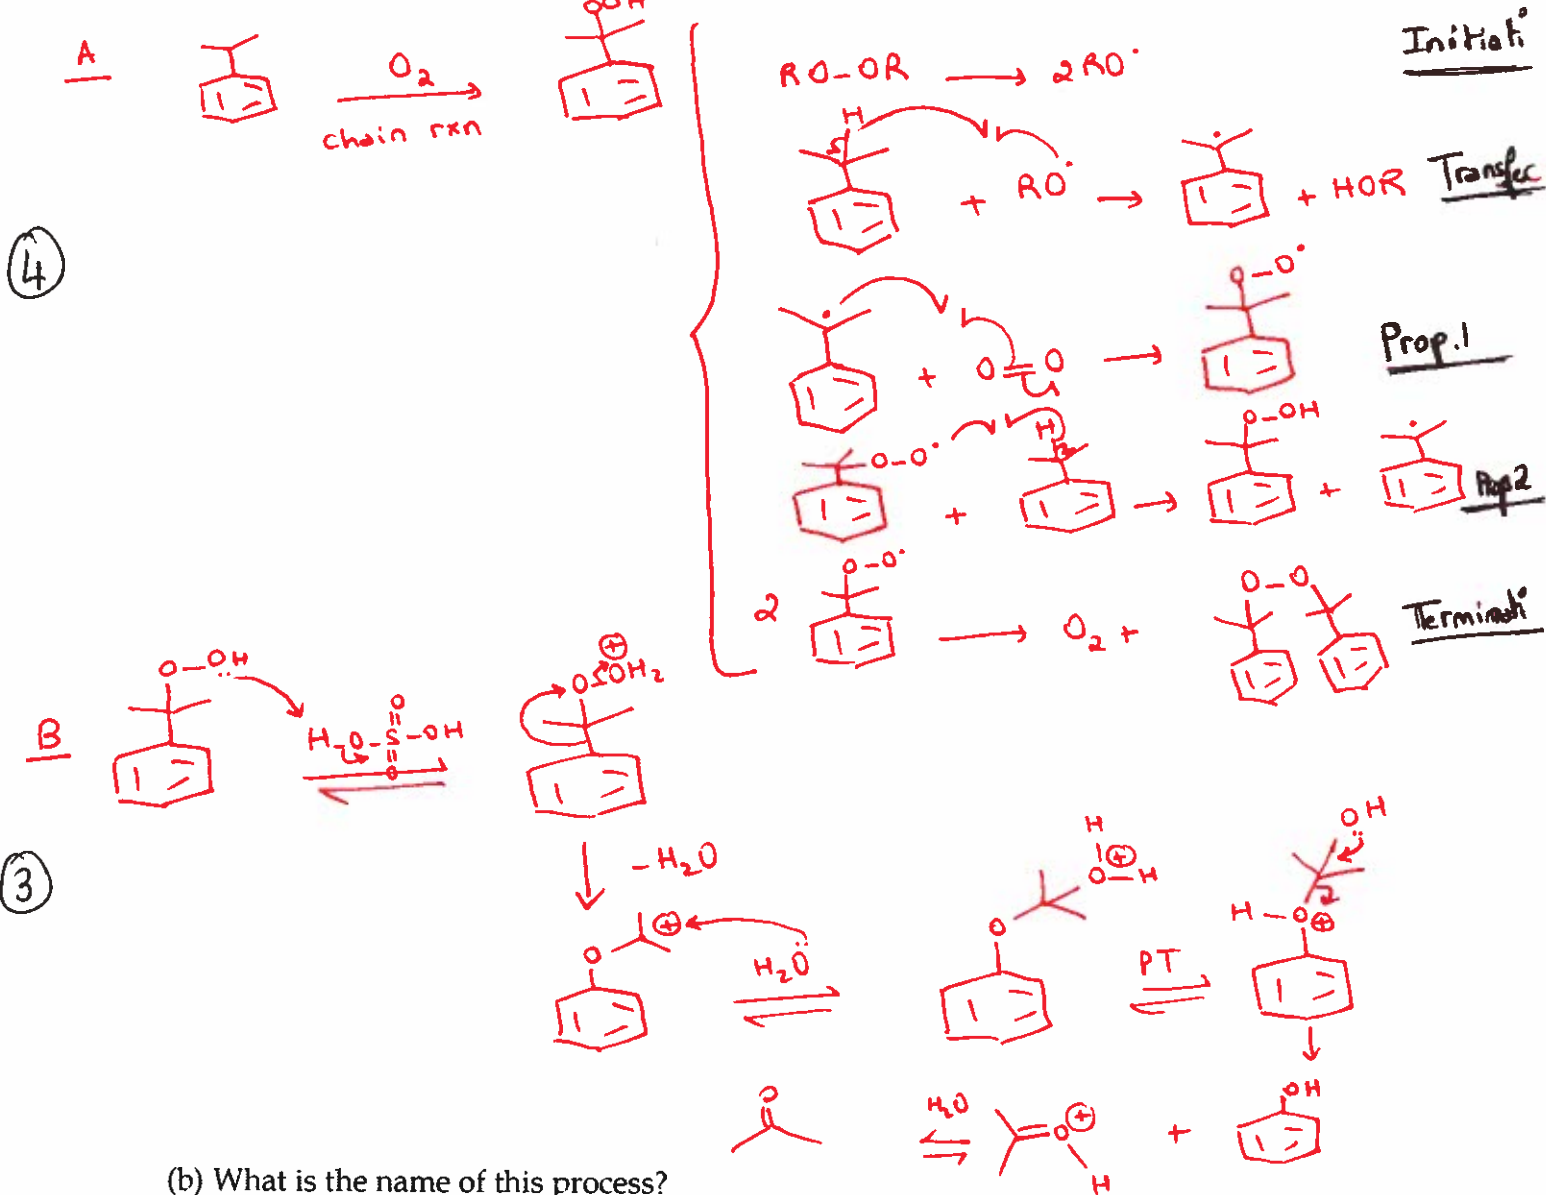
A

$O_2$

chain rxn

OOH

Initiati°

RO–OR ⟶ 2RO·

H

+ RO· ⟶ + HOR

Transfer

④

O–O·

+ O=O ⟶

Prop.1

O–O·

H

O–OH

+ ⟶ +

Prop2

2

O–O·

⟶ $O_2$ +

O–O

Terminati°

B

O–OH

H–O–S–OH

O

O

⊕

OOH₂

③

– $H_2O$

⊕

$H_2O$

H

⊕

O–H

O

PT

OH

H–O⊕

OH

O

$H_2O$

O⊕

H

+

(b) What is the name of this process?